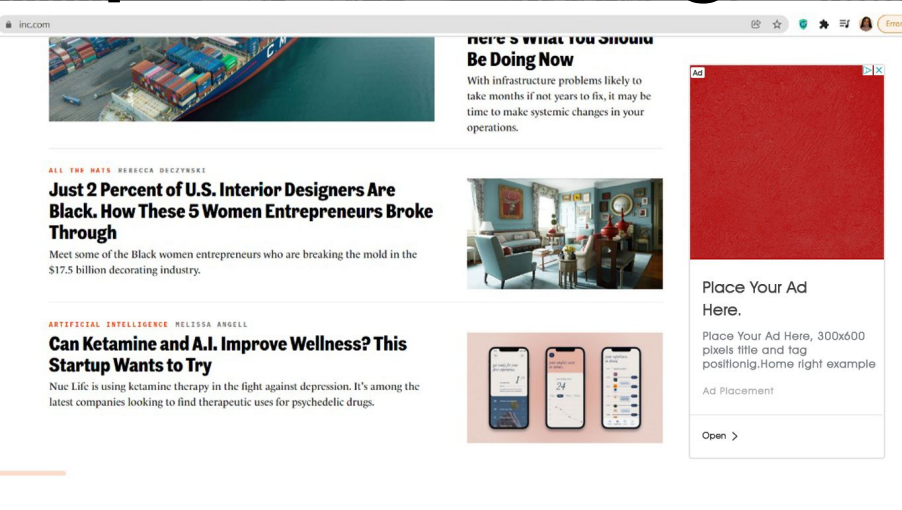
inc.com

Here's What You Should Be Doing Now

With infrastructure problems likely to take months if not years to fix, it may be time to make systemic changes in your operations.

ALL THE HATS REBECCA DECZYNSKI

Just 2 Percent of U.S. Interior Designers Are Black. How These 5 Women Entrepreneurs Broke Through

Meet some of the Black women entrepreneurs who are breaking the mold in the $17.5 billion decorating industry.

ARTIFICIAL INTELLIGENCE MELISSA ANGELL

Can Ketamine and A.I. Improve Wellness? This Startup Wants to Try

Nue Life is using ketamine therapy in the fight against depression. It's among the latest companies looking to find therapeutic uses for psychedelic drugs.

Ad

Place Your Ad Here.

Place Your Ad Here, 300x600 pixels title and tag positionig.Home right example

Ad Placement

Open